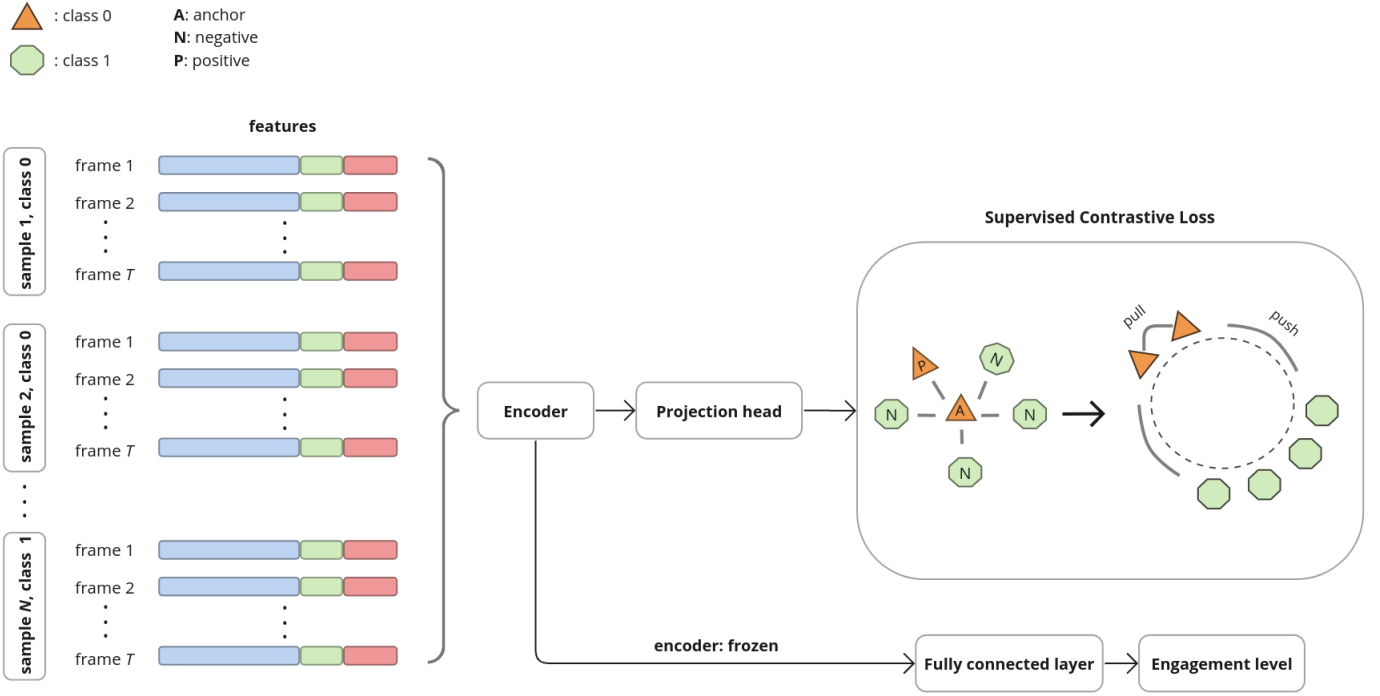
: class 0
: class 1
A: anchor
N: negative
P: positive

features

sample 1, class 0
frame 1
frame 2
frame $T$

sample 2, class 0
frame 1
frame 2
frame $T$

sample $N$, class 1
frame 1
frame 2
frame $T$

Encoder
Projection head

Supervised Contrastive Loss
P
N
N
A
N
N
pull
push

encoder: frozen
Fully connected layer
Engagement level